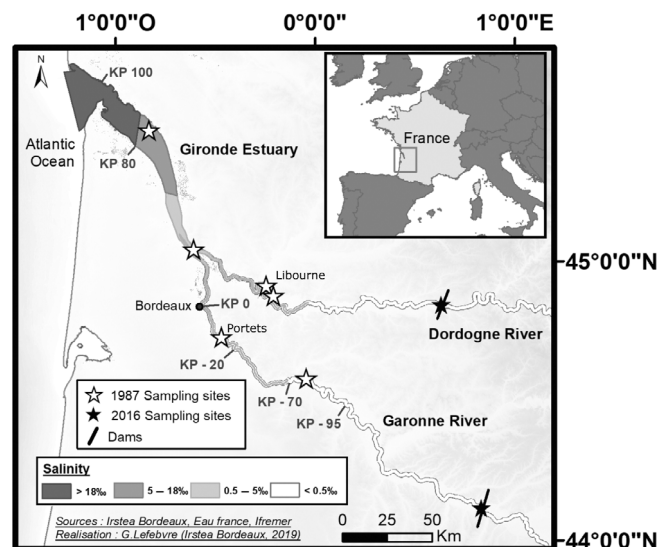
1°0'0"O
0°0'0"
1°0'0"E
N
KP 100
KP 80
Atlantic Ocean
Gironde Estuary
France
45°0'0"N
Libourne
Bordeaux
KP 0
Portets
Dordogne River
KP - 20
KP - 70
KP - 95
Garonne River
1987 Sampling sites
2016 Sampling sites
Dams
Salinity
> 18‰
5 – 18‰
0.5 – 5‰
< 0.5‰
Sources : Irstea Bordeaux, Eau france, Ifremer
Realisation : G.Lefebvre (Irstea Bordeaux, 2019)
0
25
50
Km
44°0'0"N